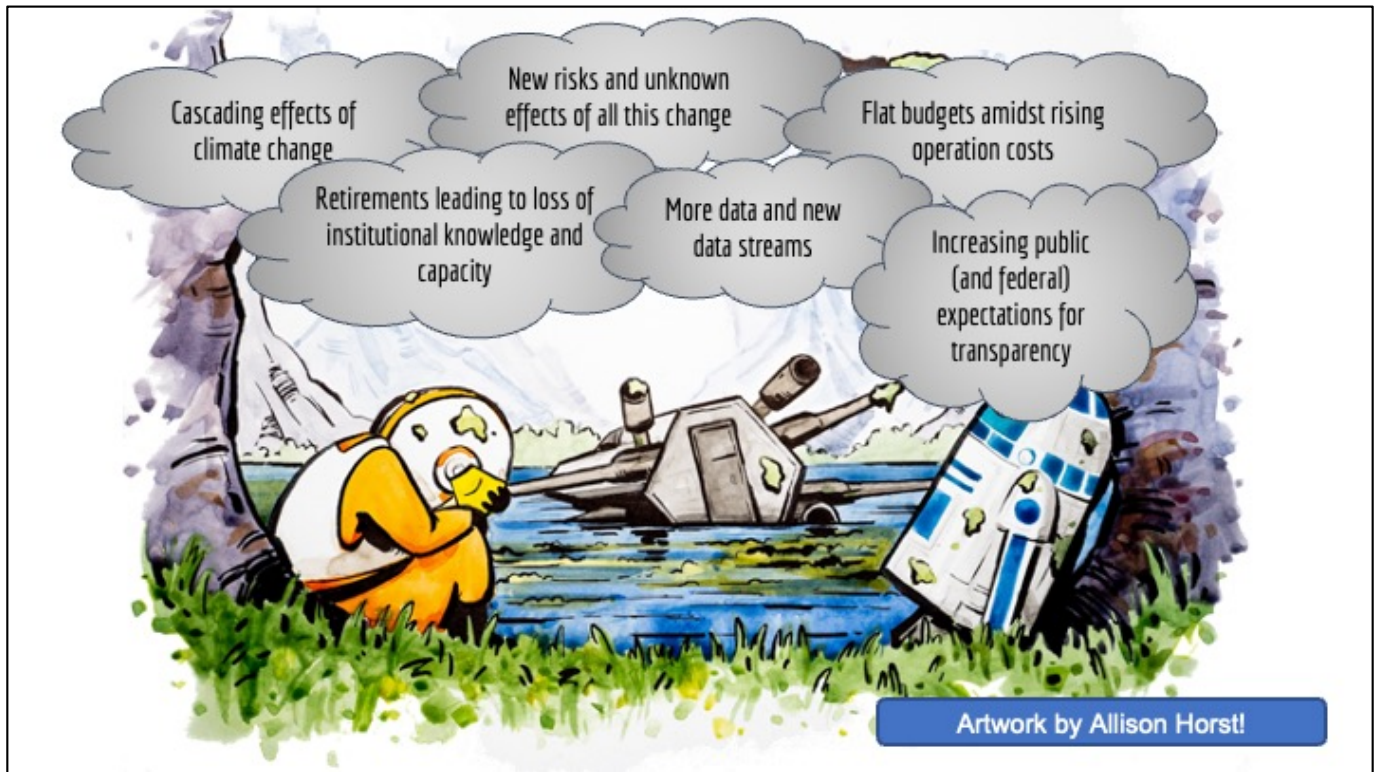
Cascading effects of climate change

New risks and unknown effects of all this change

Flat budgets amidst rising operation costs

Retirements leading to loss of institutional knowledge and capacity

More data and new data streams

Increasing public (and federal) expectations for transparency

Artwork by Allison Horst!